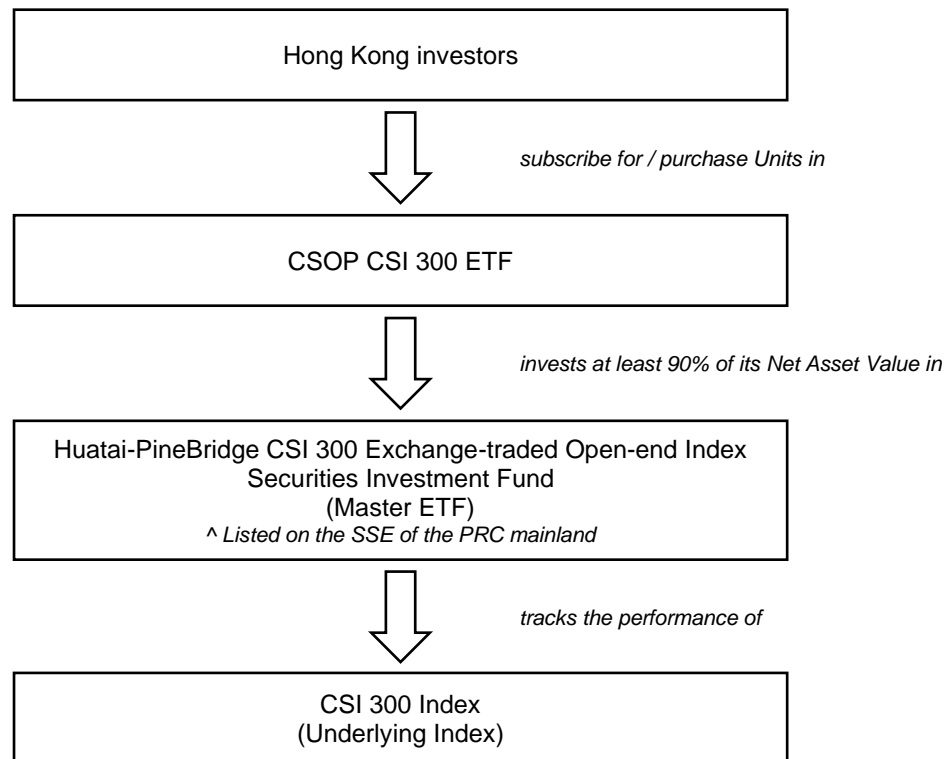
Hong Kong investors

subscribe for / purchase Units in

CSOP CSI 300 ETF

invests at least 90% of its Net Asset Value in

Huatai-PineBridge CSI 300 Exchange-traded Open-end Index Securities Investment Fund
(Master ETF)
^ Listed on the SSE of the PRC mainland

tracks the performance of

CSI 300 Index
(Underlying Index)